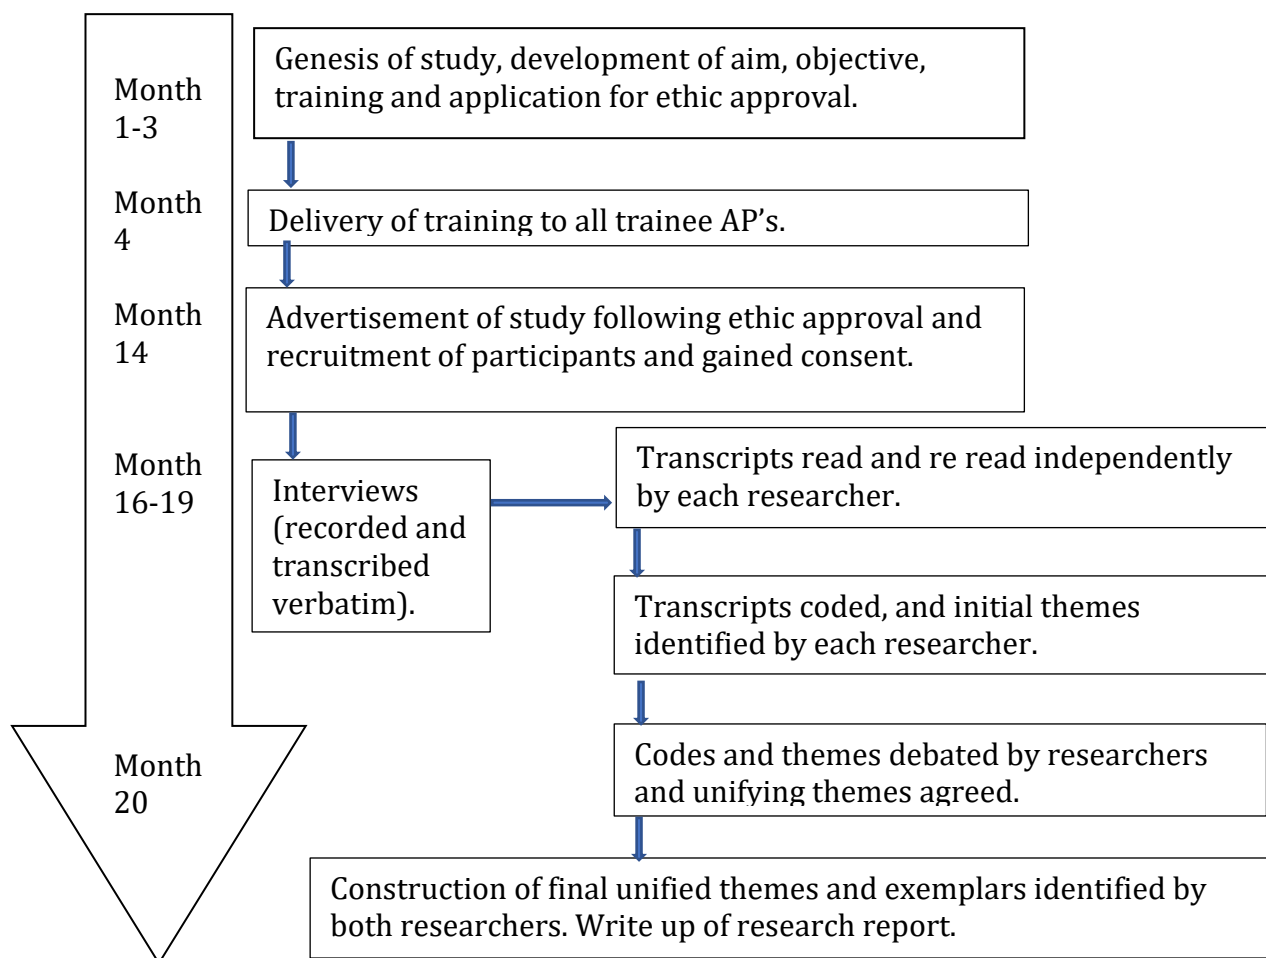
Month 1-3

Genesis of study, development of aim, objective, training and application for ethic approval.

Month 4

Delivery of training to all trainee AP's.

Month 14

Advertisement of study following ethic approval and recruitment of participants and gained consent.

Month 16-19

Interviews (recorded and transcribed verbatim).

Transcripts read and re read independently by each researcher.

Transcripts coded, and initial themes identified by each researcher.

Month 20

Codes and themes debated by researchers and unifying themes agreed.

Construction of final unified themes and exemplars identified by both researchers. Write up of research report.